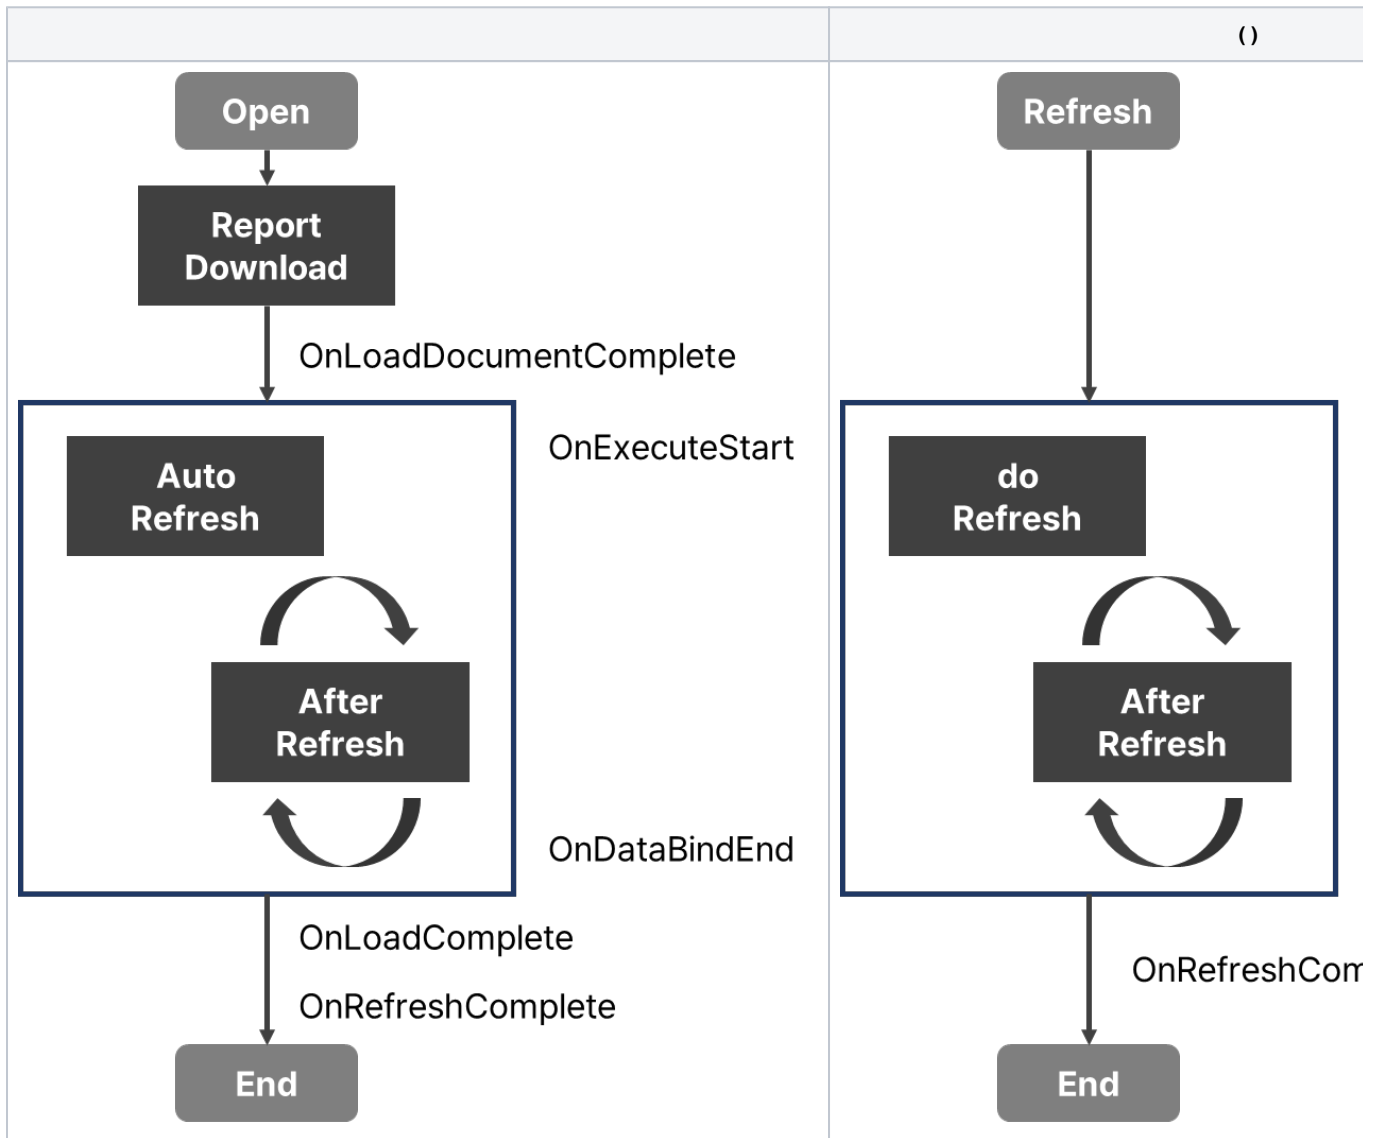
| | () |
|---|---|

Open

Report Download

OnLoadDocumentComplete

OnExecuteStart

Auto Refresh

After Refresh

OnDataBindEnd

OnLoadComplete

OnRefreshComplete

End

Refresh

do Refresh

After Refresh

OnRefreshCom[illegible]

End